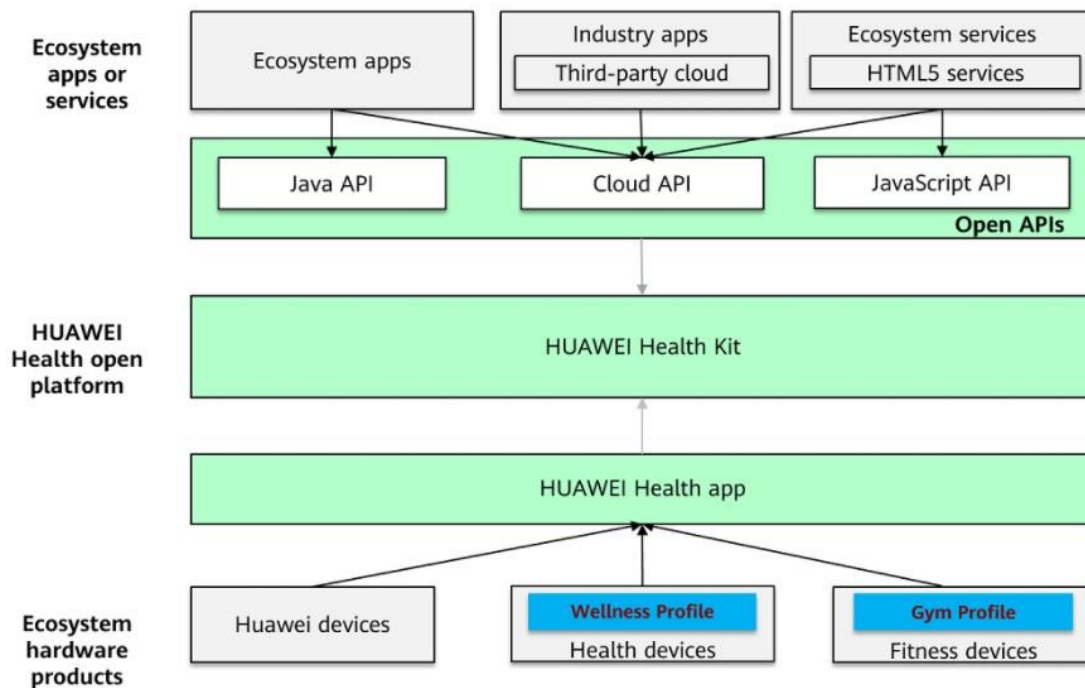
Ecosystem apps or services

Ecosystem apps

Industry apps

Third-party cloud

Ecosystem services

HTML5 services

Java API

Cloud API

JavaScript API

Open APIs

HUAWEI Health open platform

HUAWEI Health Kit

HUAWEI Health app

Ecosystem hardware products

Huawei devices

Wellness Profile

Health devices

Gym Profile

Fitness devices